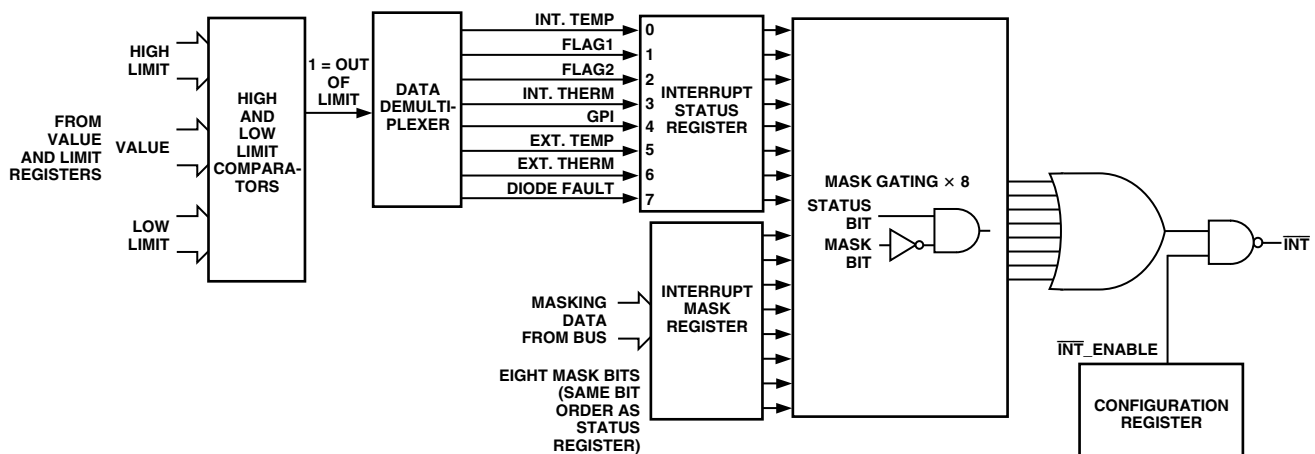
HIGH LIMIT

FROM VALUE AND LIMIT REGISTERS

VALUE

LOW LIMIT

HIGH AND LOW LIMIT COMPARATORS

1 = OUT OF LIMIT

DATA DEMULTIPLEXER

INT. TEMP
FLAG1
FLAG2
INT. THERM
GPI
EXT. TEMP
EXT. THERM
DIODE FAULT

0
1
2
3
4
5
6
7

INTERRUPT STATUS REGISTER

MASK GATING × 8

STATUS BIT

MASK BIT

$\overline{INT}$

INTERRUPT MASK REGISTER

MASKING DATA FROM BUS

EIGHT MASK BITS (SAME BIT ORDER AS STATUS REGISTER)

$\overline{INT}$_ENABLE

CONFIGURATION REGISTER